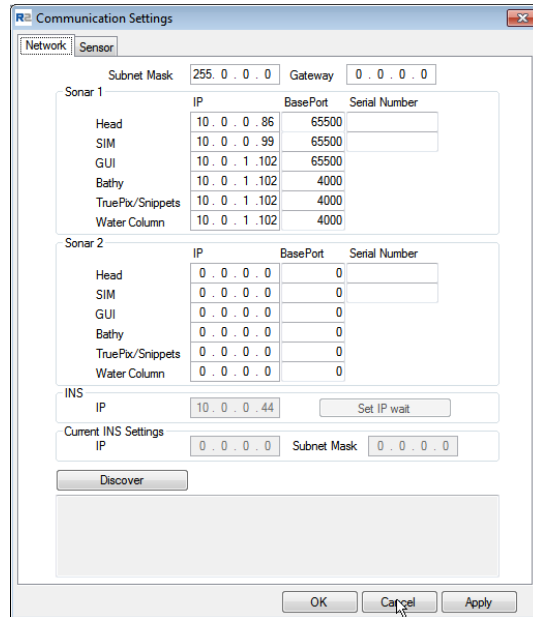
R2 Communication Settings

Network | Sensor

Subnet Mask 255 . 0 . 0 . 0 Gateway 0 . 0 . 0 . 0

Sonar 1

| | IP | BasePort | Serial Number |
|---|---|---|---|
| Head | 10 . 0 . 0 . 86 | 65500 | |
| SIM | 10 . 0 . 0 . 99 | 65500 | |
| GUI | 10 . 0 . 1 .102 | 65500 | |
| Bathy | 10 . 0 . 1 .102 | 4000 | |
| TruePix/Snippets | 10 . 0 . 1 .102 | 4000 | |
| Water Column | 10 . 0 . 1 .102 | 4000 | |

Sonar 2

| | IP | BasePort | Serial Number |
|---|---|---|---|
| Head | 0 . 0 . 0 . 0 | 0 | |
| SIM | 0 . 0 . 0 . 0 | 0 | |
| GUI | 0 . 0 . 0 . 0 | 0 | |
| Bathy | 0 . 0 . 0 . 0 | 0 | |
| TruePix/Snippets | 0 . 0 . 0 . 0 | 0 | |
| Water Column | 0 . 0 . 0 . 0 | 0 | |

INS
IP 10 . 0 . 0 . 44 Set IP wait

Current INS Settings
IP 0 . 0 . 0 . 0 Subnet Mask 0 . 0 . 0 . 0

Discover

OK Cancel Apply